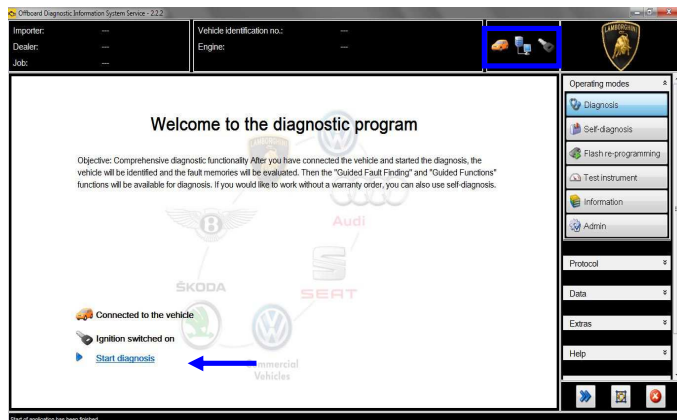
Offboard Diagnostic Information System Service - 2.2.2

Importer: ---
Dealer: ---
Job: ---
Vehicle identification no.: ---
Engine: ---

LAMBORGHINI

Welcome to the diagnostic program

Objective: Comprehensive diagnostic functionality After you have connected the vehicle and started the diagnosis, the vehicle will be identified and the fault memories will be evaluated. Then the "Guided Fault Finding" and "Guided Functions" functions will be available for diagnosis. If you would like to work without a warranty order, you can also use self-diagnosis.

Audi
ŠKODA
SEAT
Commercial Vehicles

Connected to the vehicle
Ignition switched on
Start diagnosis

Operating modes
Diagnosis
Self-diagnosis
Flash re-programming
Test instrument
Information
Admin
Protocol
Data
Extras
Help

Start of application has been finished